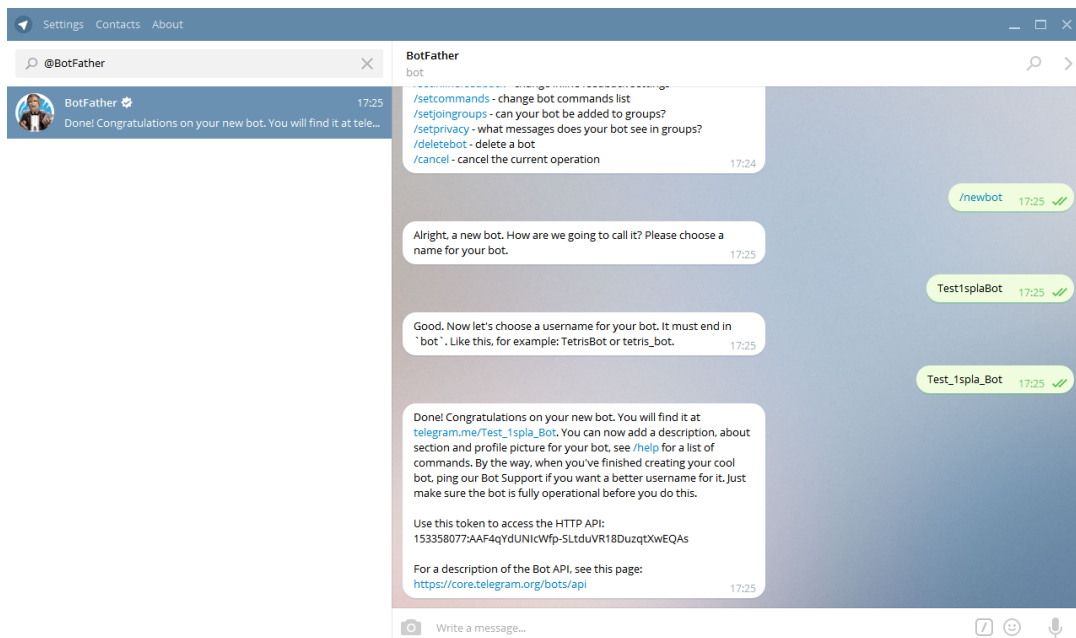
Settings Contacts About

@BotFather

BotFather 17:25
Done! Congratulations on your new bot. You will find it at tele...

BotFather
bot

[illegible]
/setcommands - change bot commands list
/setjoingroups - can your bot be added to groups?
/setprivacy - what messages does your bot see in groups?
/deletebot - delete a bot
/cancel - cancel the current operation
17:24

/newbot 17:25

Alright, a new bot. How are we going to call it? Please choose a name for your bot.
17:25

Test1splaBot 17:25

Good. Now let's choose a username for your bot. It must end in `bot`. Like this, for example: TetrisBot or tetris_bot.
17:25

Test_1spla_Bot 17:25

Done! Congratulations on your new bot. You will find it at telegram.me/Test_1spla_Bot. You can now add a description, about section and profile picture for your bot, see /help for a list of commands. By the way, when you've finished creating your cool bot, ping our Bot Support if you want a better username for it. Just make sure the bot is fully operational before you do this.

Use this token to access the HTTP API:
153358077:AAF4qYdUNIcWfp-SLtduVR18DuzqtXwEQAs

For a description of the Bot API, see this page:
https://core.telegram.org/bots/api
17:25

Write a message...